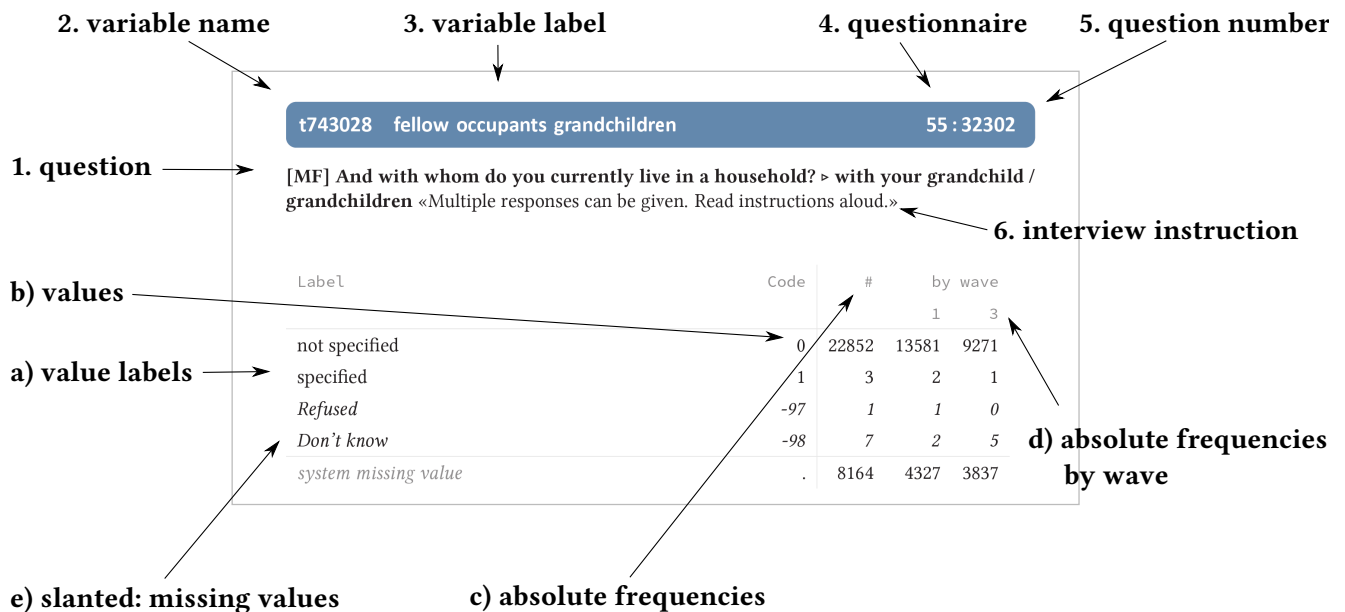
2. variable name
3. variable label
4. questionnaire
5. question number

t743028 fellow occupants grandchildren 55 : 32302

1. question

[MF] And with whom do you currently live in a household? ▹ with your grandchild / grandchildren «Multiple responses can be given. Read instructions aloud.»

6. interview instruction

b) values

a) value labels

| Label | Code | # | by wave 1 | 3 |
|---|---|---|---|---|
| not specified | 0 | 22852 | 13581 | 9271 |
| specified | 1 | 3 | 2 | 1 |
| *Refused* | *-97* | *1* | *1* | *0* |
| *Don't know* | *-98* | *7* | *2* | *5* |
| *system missing value* | . | 8164 | 4327 | 3837 |

d) absolute frequencies by wave

e) slanted: missing values

c) absolute frequencies